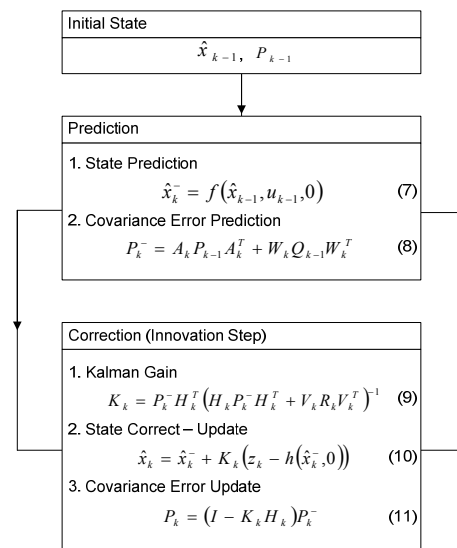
Initial State

$\hat{x}_{k-1}, \ P_{k-1}$

Prediction

1. State Prediction

$\hat{x}_k^- = f(\hat{x}_{k-1}, u_{k-1}, 0)$ (7)

2. Covariance Error Prediction

$P_k^- = A_k P_{k-1} A_k^T + W_k Q_{k-1} W_k^T$ (8)

Correction (Innovation Step)

1. Kalman Gain

$K_k = P_k^- H_k^T \left( H_k P_k^- H_k^T + V_k R_k V_k^T \right)^{-1}$ (9)

2. State Correct – Update

$\hat{x}_k = \hat{x}_k^- + K_k \left( z_k - h(\hat{x}_k^-, 0) \right)$ (10)

3. Covariance Error Update

$P_k = (I - K_k H_k) P_k^-$ (11)